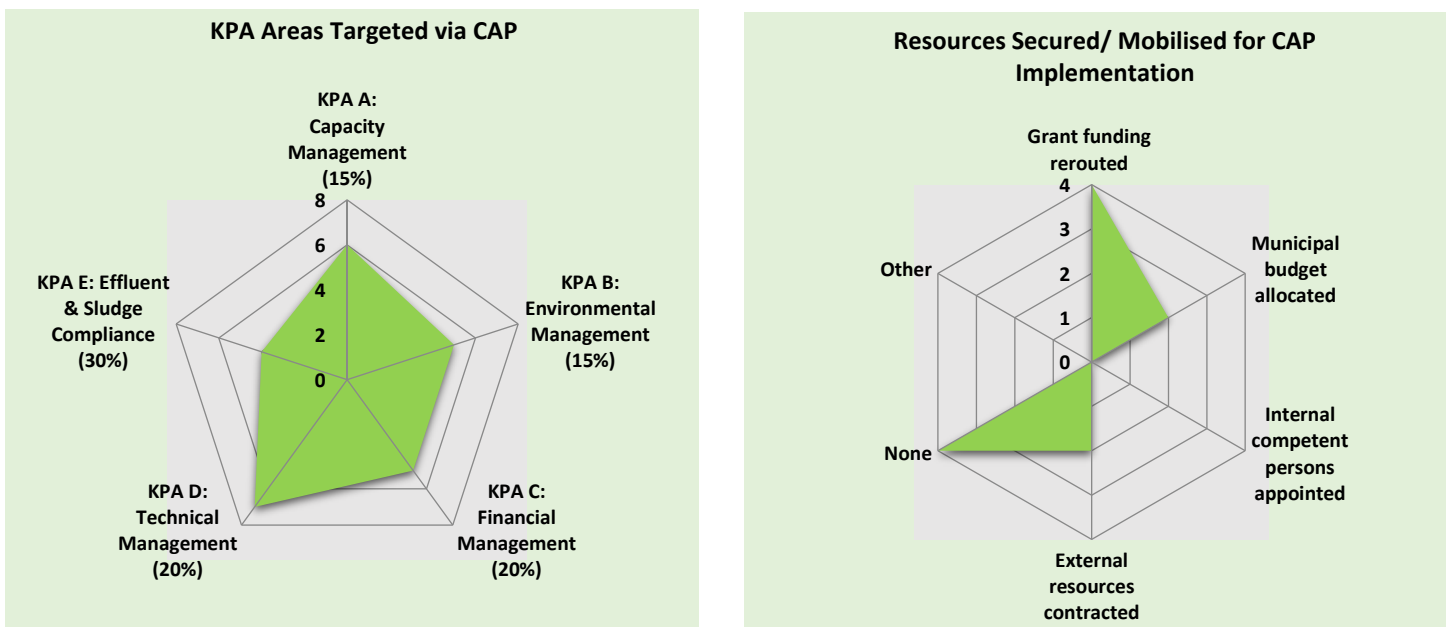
KPA Areas Targeted via CAP

KPA A: Capacity Management (15%)

8
6
4
2
0

KPA B: Environmental Management (15%)

KPA C: Financial Management (20%)

KPA D: Technical Management (20%)

KPA E: Effluent & Sludge Compliance (30%)

Resources Secured/ Mobilised for CAP Implementation

Grant funding rerouted

4
3
2
1
0

Municipal budget allocated

Internal competent persons appointed

External resources contracted

None

Other